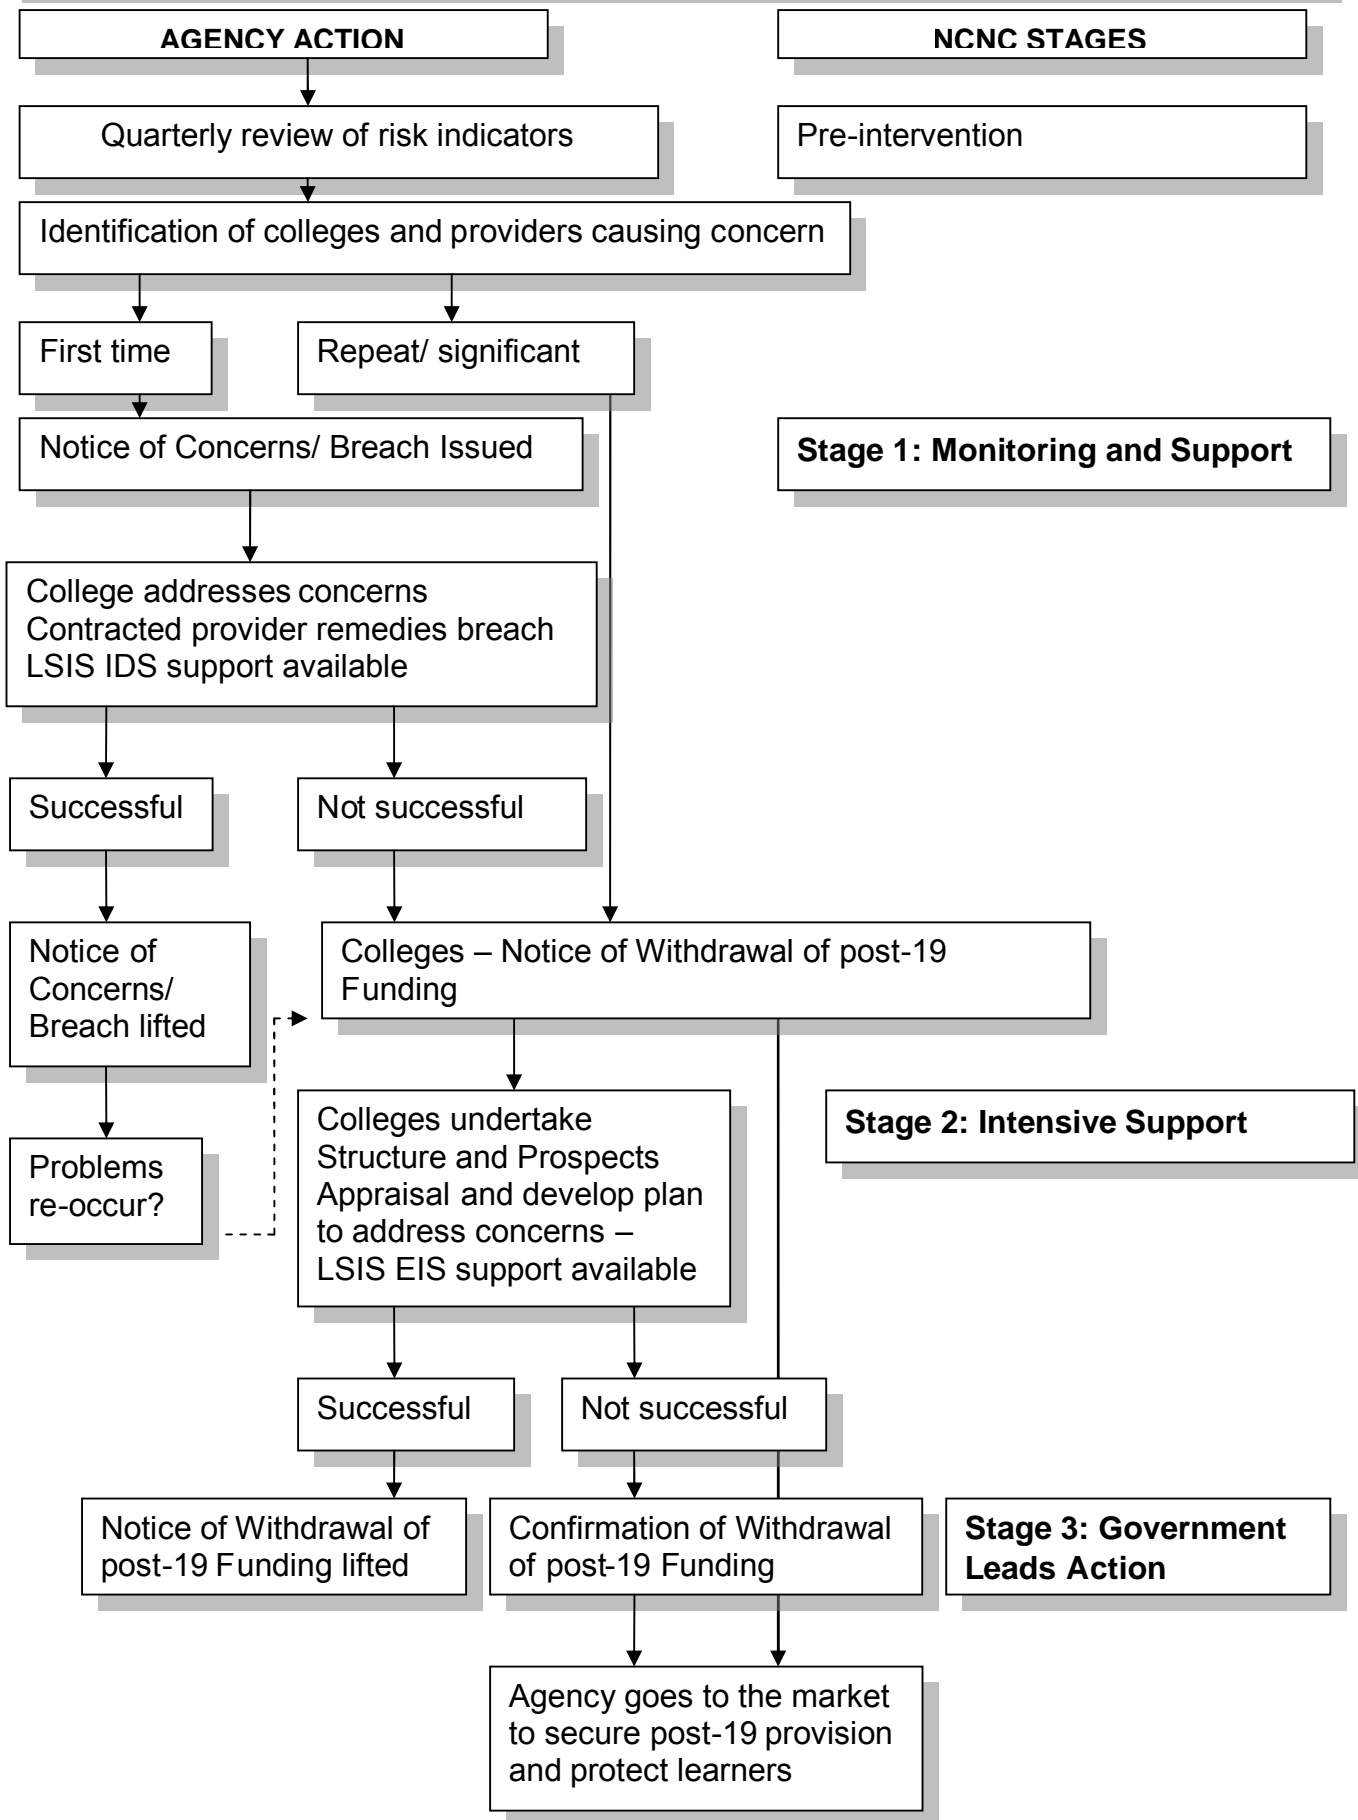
AGENCY ACTION

NCNC STAGES

Quarterly review of risk indicators

Pre-intervention

Identification of colleges and providers causing concern

First time

Repeat/ significant

Notice of Concerns/ Breach Issued

Stage 1: Monitoring and Support

College addresses concerns
Contracted provider remedies breach
LSIS IDS support available

Successful

Not successful

Notice of Concerns/ Breach lifted

Colleges – Notice of Withdrawal of post-19 Funding

Problems re-occur?

Colleges undertake Structure and Prospects Appraisal and develop plan to address concerns – LSIS EIS support available

Stage 2: Intensive Support

Successful

Not successful

Notice of Withdrawal of post-19 Funding lifted

Confirmation of Withdrawal of post-19 Funding

Stage 3: Government Leads Action

Agency goes to the market to secure post-19 provision and protect learners